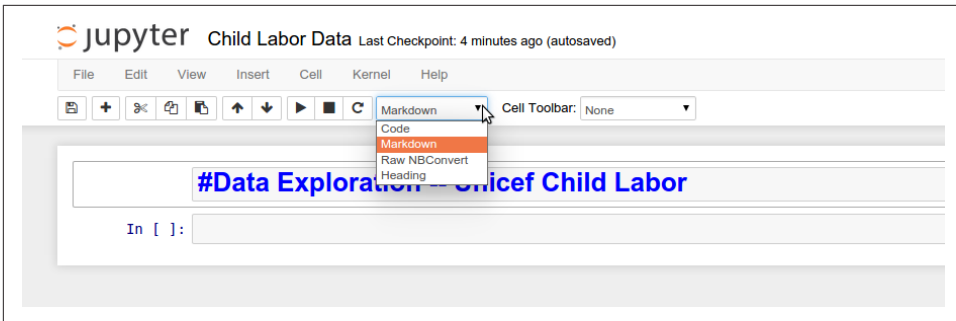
jupyter Child Labor Data Last Checkpoint: 4 minutes ago (autosaved)

File Edit View Insert Cell Kernel Help

Markdown Cell Toolbar: None

Code
Markdown
Raw NBConvert
Heading

#Data Exploration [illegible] Unicef Child Labor

In [ ]: